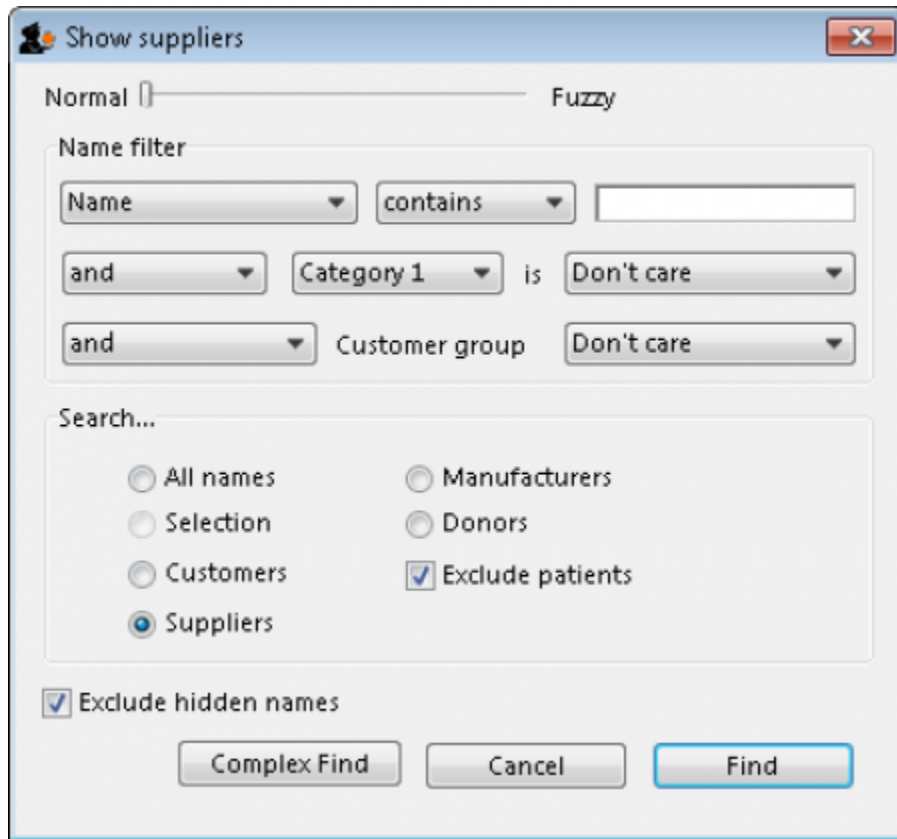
Show suppliers

Normal Fuzzy

Name filter

Name contains

and Category 1 is Don't care

and Customer group Don't care

Search...

All names
Selection
Customers
Suppliers

Manufacturers
Donors
Exclude patients

Exclude hidden names

Complex Find Cancel Find